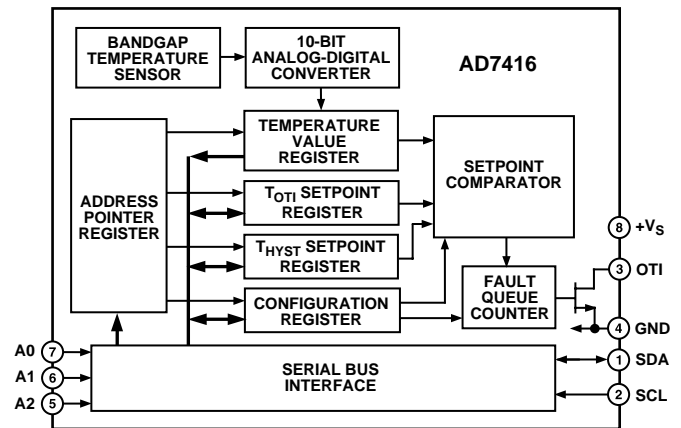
BANDGAP TEMPERATURE SENSOR

10-BIT ANALOG-DIGITAL CONVERTER

AD7416

ADDRESS POINTER REGISTER

TEMPERATURE VALUE REGISTER

$T_{OTI}$ SETPOINT REGISTER

$T_{HYST}$ SETPOINT REGISTER

CONFIGURATION REGISTER

SETPOINT COMPARATOR

FAULT QUEUE COUNTER

8 $+V_S$

3 OTI

4 GND

A0 7

A1 6

A2 5

SERIAL BUS INTERFACE

1 SDA

2 SCL